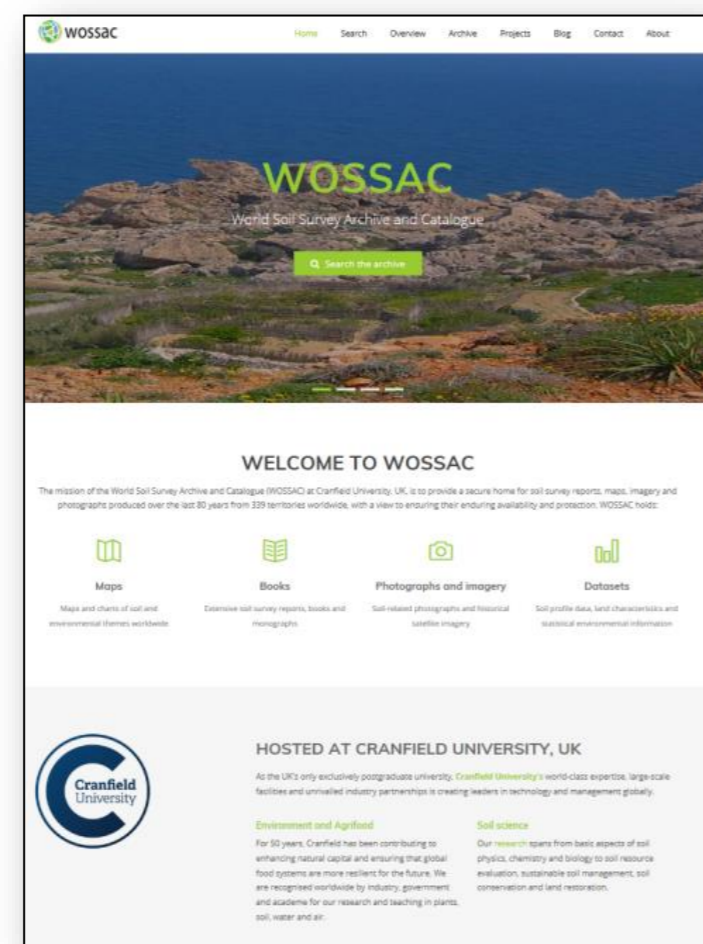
wossac

Home Search Overview Archive Projects Blog Contact About

WOSSAC

World Soil Survey Archive and Catalogue

Search the archive

WELCOME TO WOSSAC

The mission of the World Soil Survey Archive and Catalogue (WOSSAC) at Cranfield University, UK, is to provide a secure home for soil survey reports, maps, imagery and photographs produced over the last 80 years from 339 territories worldwide, with a view to ensuring their enduring availability and protection. WOSSAC holds:

Maps

Maps and charts of soil and environmental themes worldwide

Books

Extensive soil survey reports, books and monographs

Photographs and imagery

Soil-related photographs and historical satellite imagery

Datasets

Soil profile data, land characteristics and statistical environmental information

Cranfield University

HOSTED AT CRANFIELD UNIVERSITY, UK

As the UK's only exclusively postgraduate university, Cranfield University's world-class expertise, large-scale facilities and unrivalled industry partnerships is creating leaders in technology and management globally.

Environment and Agrifood

For 50 years, Cranfield has been contributing to enhancing natural capital and ensuring that global food systems are more resilient for the future. We are recognised worldwide by industry, government and academe for our research and teaching in plants, soil, water and air.

Soil science

Our research spans from basic aspects of soil physics, chemistry and biology to soil resource evaluation, sustainable soil management, soil conservation and land restoration.